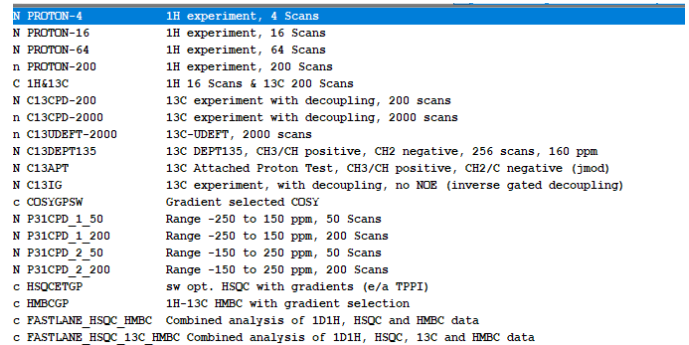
| | | |
|---|---|---|
| N | PROTON-4 | 1H experiment, 4 Scans |
| N | PROTON-16 | 1H experiment, 16 Scans |
| N | PROTON-64 | 1H experiment, 64 Scans |
| n | PROTON-200 | 1H experiment, 200 Scans |
| C | 1H&13C | 1H 16 Scans & 13C 200 Scans |
| N | C13CPD-200 | 13C experiment with decoupling, 200 scans |
| n | C13CPD-2000 | 13C experiment with decoupling, 2000 scans |
| n | C13UDEFT-2000 | 13C-UDEFT, 2000 scans |
| N | C13DEPT135 | 13C DEPT135, CH3/CH positive, CH2 negative, 256 scans, 160 ppm |
| N | C13APT | 13C Attached Proton Test, CH3/CH positive, CH2/C negative (jmod) |
| N | C13IG | 13C experiment, with decoupling, no NOE (inverse gated decoupling) |
| c | COSYGPSW | Gradient selected COSY |
| N | P31CPD_1_50 | Range -250 to 150 ppm, 50 Scans |
| N | P31CPD_1_200 | Range -250 to 150 ppm, 200 Scans |
| N | P31CPD_2_50 | Range -150 to 250 ppm, 50 Scans |
| N | P31CPD_2_200 | Range -150 to 250 ppm, 200 Scans |
| c | HSQCETGP | sw opt. HSQC with gradients (e/a TPPI) |
| c | HMBCGP | 1H-13C HMBC with gradient selection |
| c | FASTLANE_HSQC_HMBC | Combined analysis of 1D1H, HSQC and HMBC data |
| c | FASTLANE_HSQC_13C_HMBC | Combined analysis of 1D1H, HSQC, 13C and HMBC data |